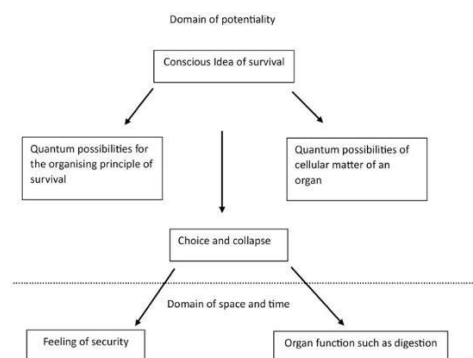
Domain of potentiality

Conscious Idea of survival

Quantum possibilities for the organising principle of survival

Quantum possibilities of cellular matter of an organ

Choice and collapse

Domain of space and time

Feeling of security

Organ function such as digestion